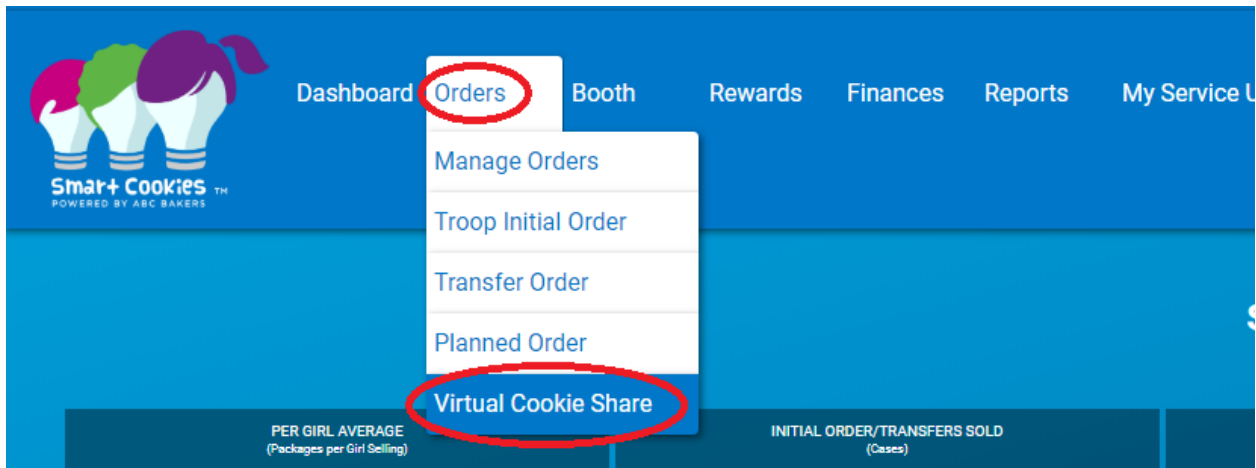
Smart Cookies TM
POWERED BY ABC BAKERS

Dashboard Orders Booth Rewards Finances Reports My Service U

Manage Orders
Troop Initial Order
Transfer Order
Planned Order
Virtual Cookie Share

S

PER GIRL AVERAGE
(Packages per Girl Selling)

INITIAL ORDER/TRANSFERS SOLD
(Cases)